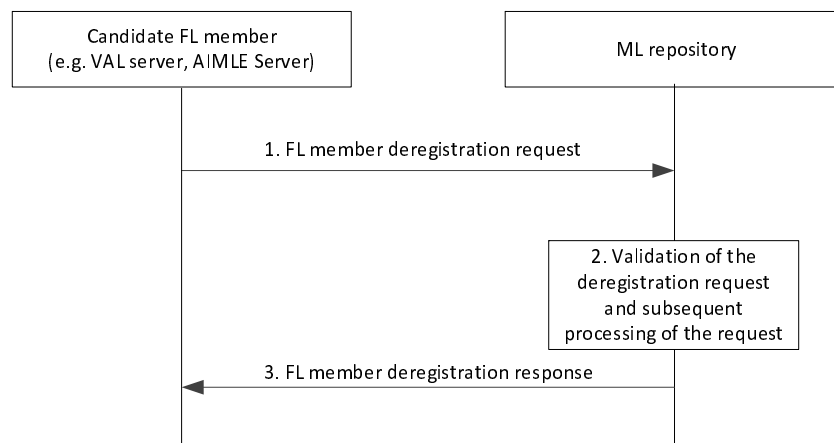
Candidate FL member (e.g. VAL server, AIMLE Server)

ML repository

1. FL member deregistration request

2. Validation of the deregistration request and subsequent processing of the request

3. FL member deregistration response